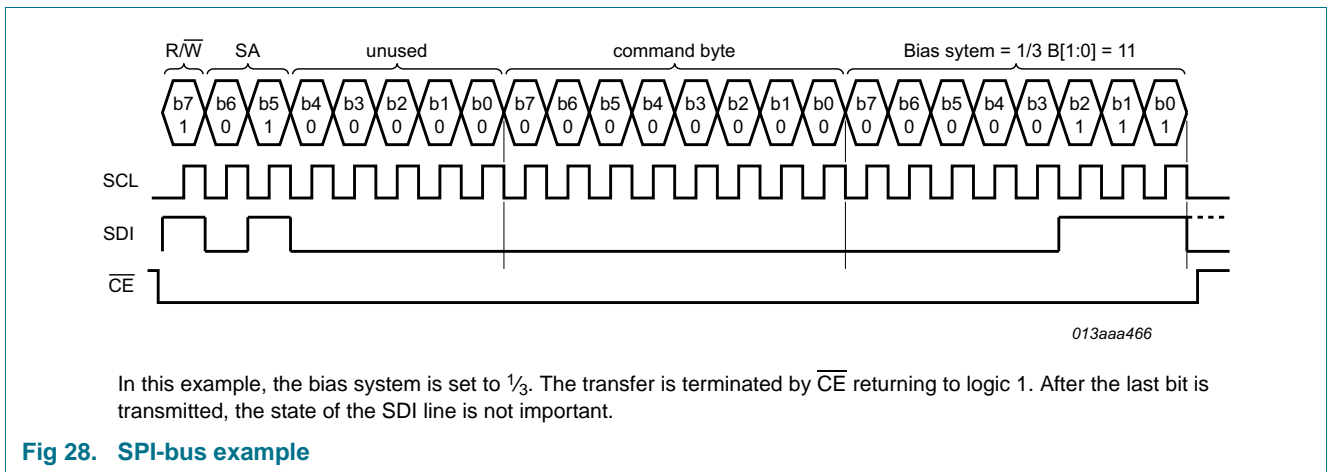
R/$\overline{W}$ SA unused command byte Bias sytem = 1/3 B[1:0] = 11

| b7 | b6 | b5 | b4 | b3 | b2 | b1 | b0 | b7 | b6 | b5 | b4 | b3 | b2 | b1 | b0 | b7 | b6 | b5 | b4 | b3 | b2 | b1 | b0 |
|---|---|---|---|---|---|---|---|---|---|---|---|---|---|---|---|---|---|---|---|---|---|---|---|
| 1 | 0 | 1 | 0 | 0 | 0 | 0 | 0 | 0 | 0 | 0 | 0 | 0 | 0 | 0 | 0 | 0 | 0 | 0 | 0 | 0 | 1 | 1 | 1 |

SCL

SDI

$\overline{CE}$

013aaa466

In this example, the bias system is set to $\frac{1}{3}$. The transfer is terminated by $\overline{CE}$ returning to logic 1. After the last bit is transmitted, the state of the SDI line is not important.

Fig 28. SPI-bus example